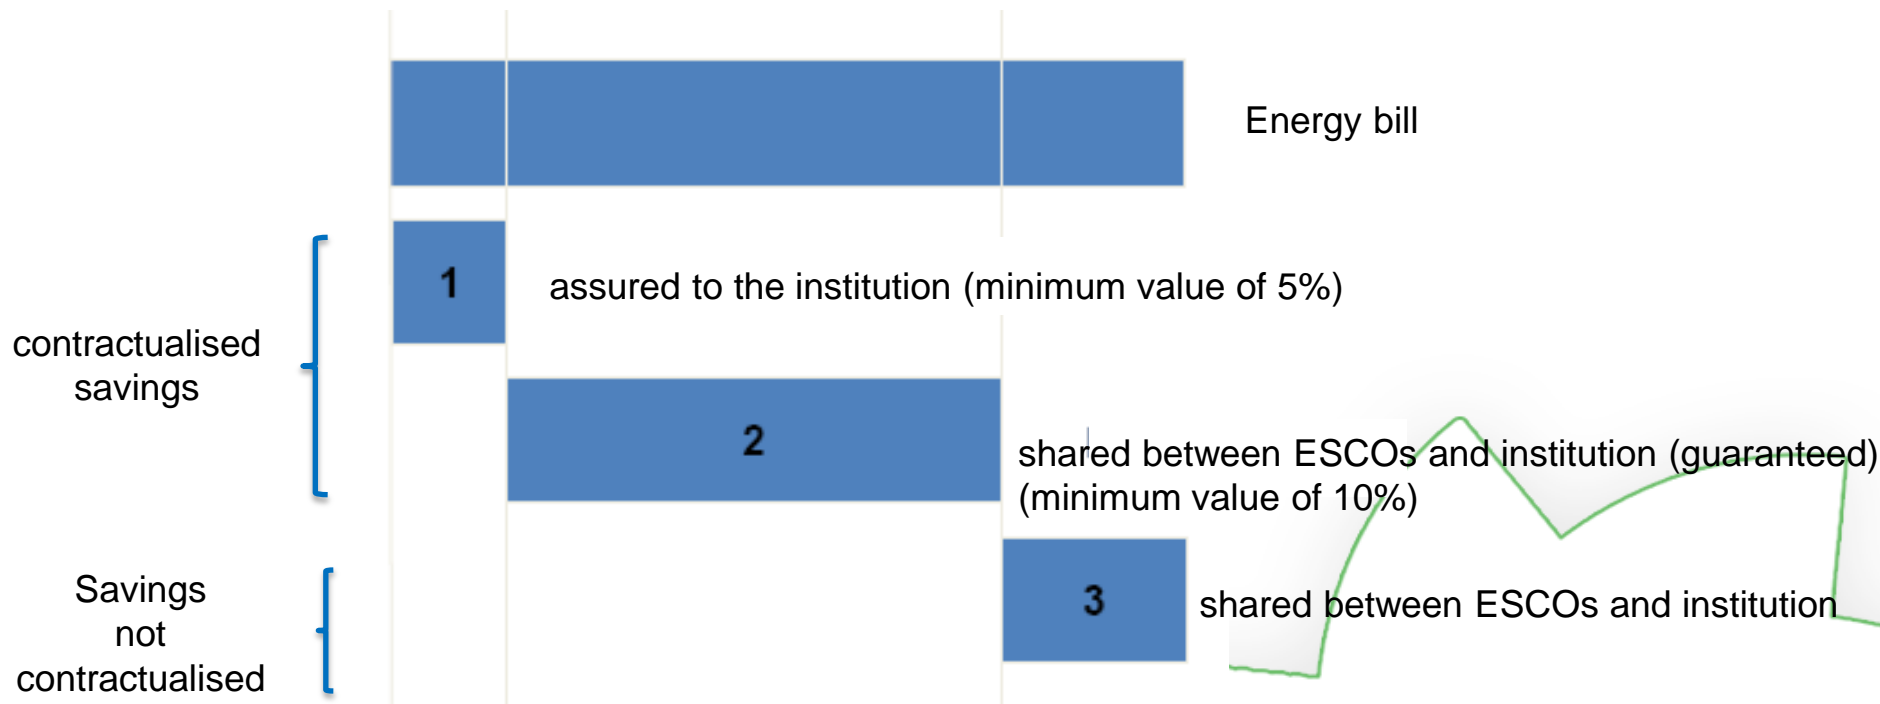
Energy bill

1

assured to the institution (minimum value of 5%)

contractualised savings

2

shared between ESCOs and institution (guaranteed) (minimum value of 10%)

Savings not contractualised

3

shared between ESCOs and institution